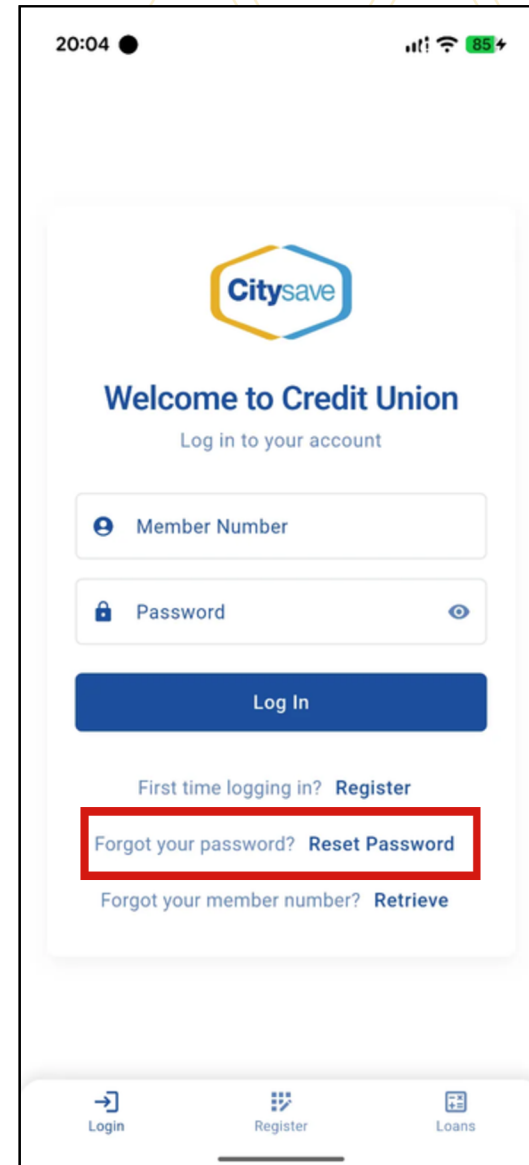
20:04

85

Citysave

Welcome to Credit Union

Log in to your account

Member Number

Password

Log In

First time logging in? Register

Forgot your password? Reset Password

Forgot your member number? Retrieve

Login Register Loans